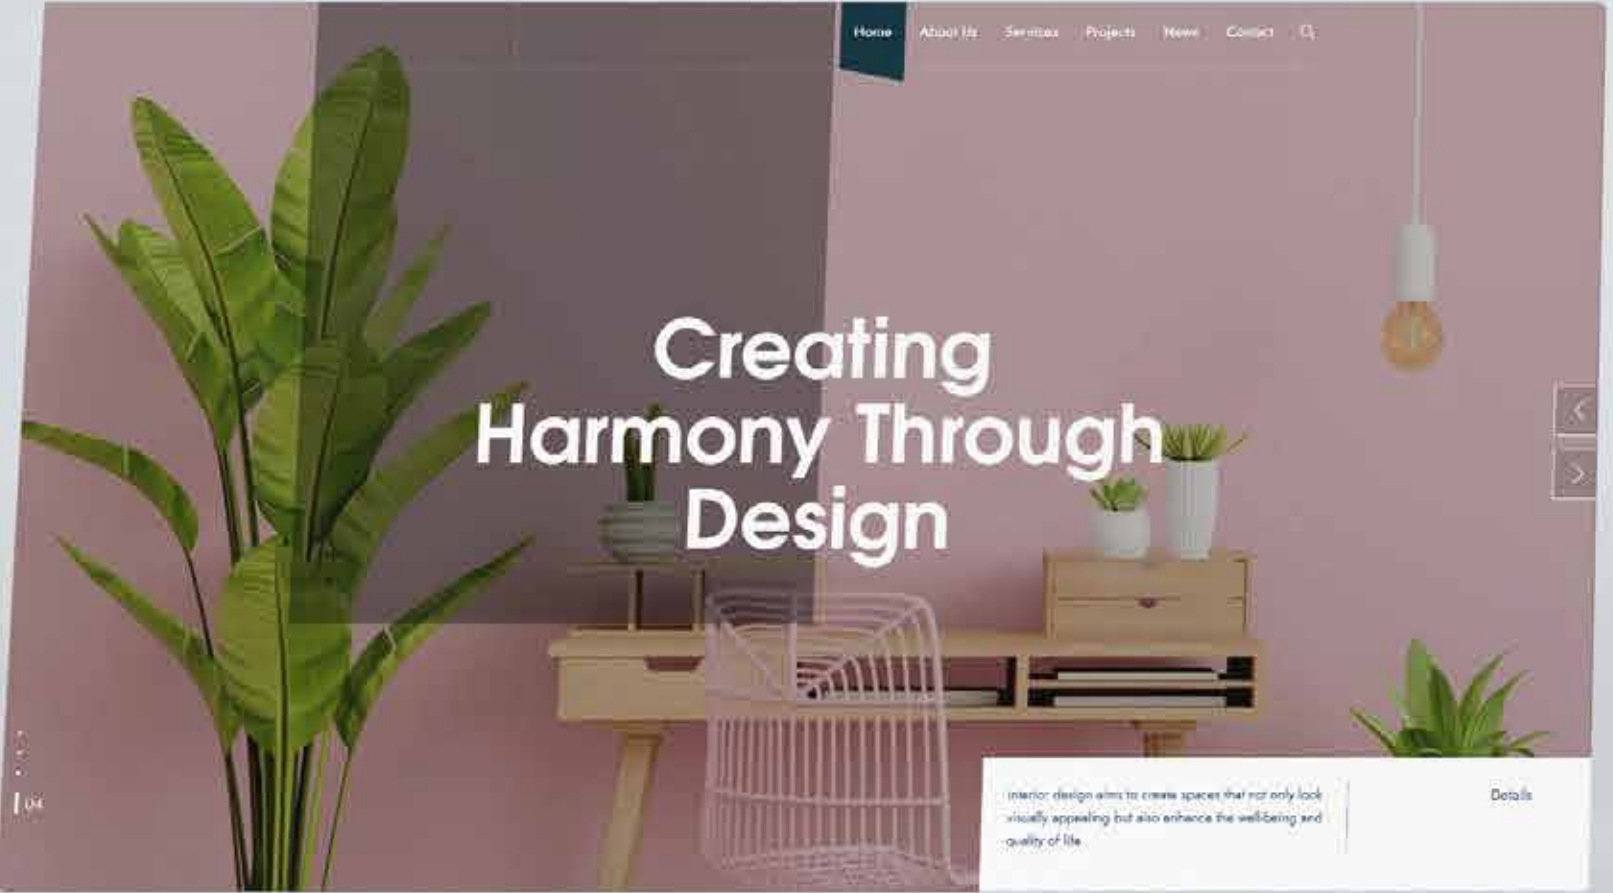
Home About Us Services Projects News Contact

Creating Harmony Through Design

04

interior design aims to create spaces that not only look visually appealing but also enhance the wellbeing and quality of life

Details